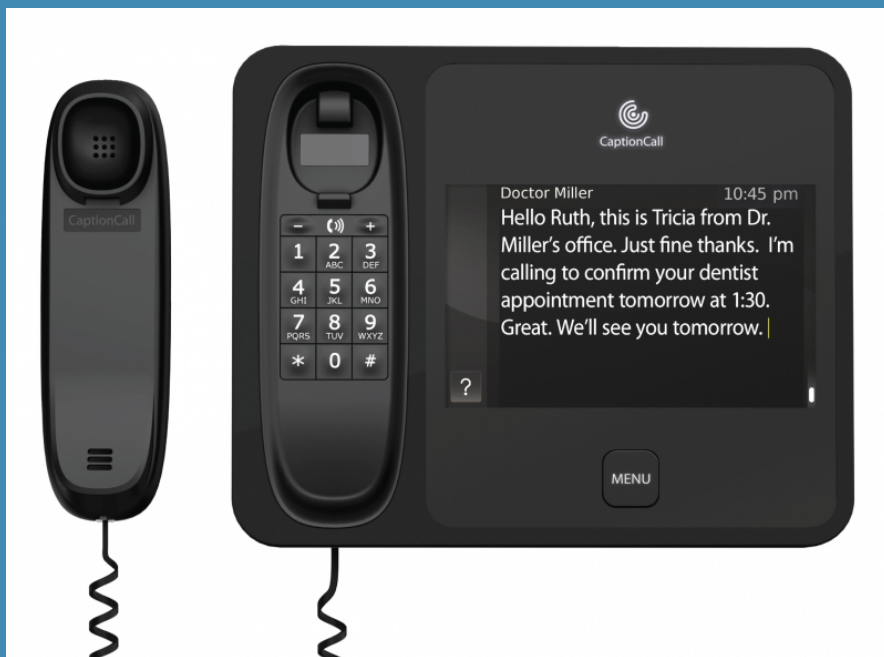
CaptionCall

– (())) +
1 2 ABC 3 DEF
4 GHI 5 JKL 6 MNO
7 PQRS 8 TUV 9 WXYZ
* 0 #

CaptionCall

Doctor Miller 10:45 pm
Hello Ruth, this is Tricia from Dr. Miller's office. Just fine thanks. I'm calling to confirm your dentist appointment tomorrow at 1:30. Great. We'll see you tomorrow.

?

MENU